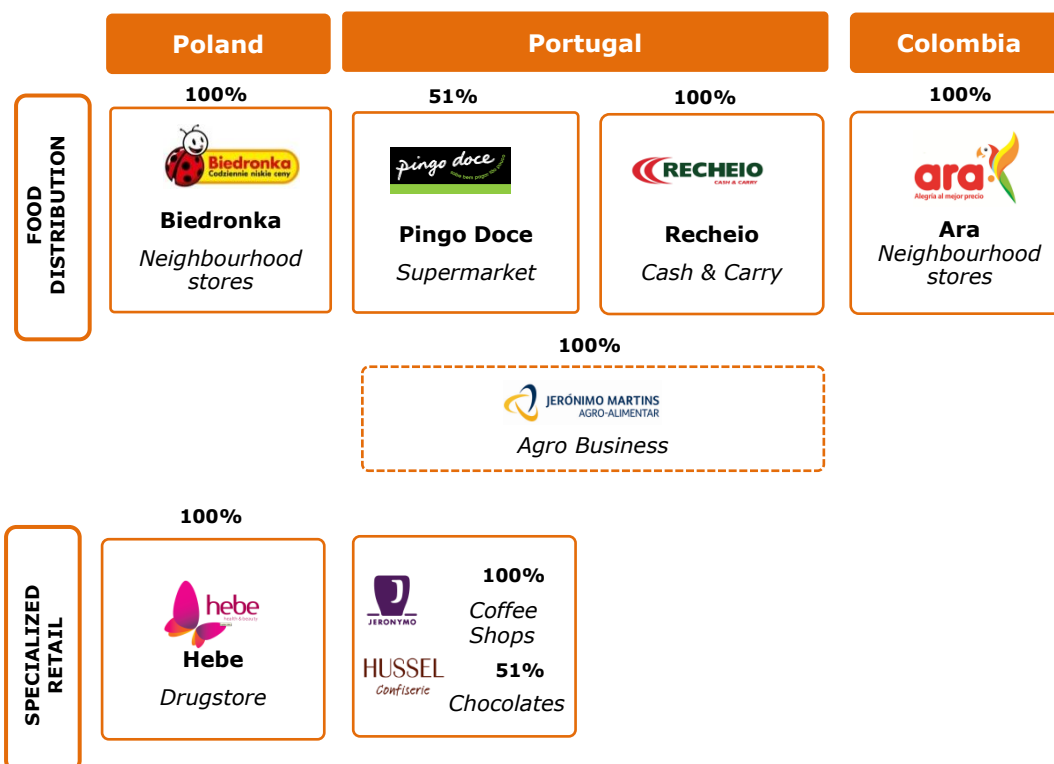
Poland

Portugal

Colombia

FOOD DISTRIBUTION

100%

Biedronka
Codziennie niskie ceny

Biedronka

Neighbourhood stores

51%

pingo doce

Pingo Doce

Supermarket

100%

RECHEIO
CASH & CARRY

Recheio

Cash & Carry

100%

ara
Alegria al mejor precio

Ara

Neighbourhood stores

100%

JERÓNIMO MARTINS
AGRO-ALIMENTAR

Agro Business

SPECIALIZED RETAIL

100%

hebe

Hebe

Drugstore

JERONYMO

100%

Coffee Shops

HUSSEL
Confiserie

51%

Chocolates